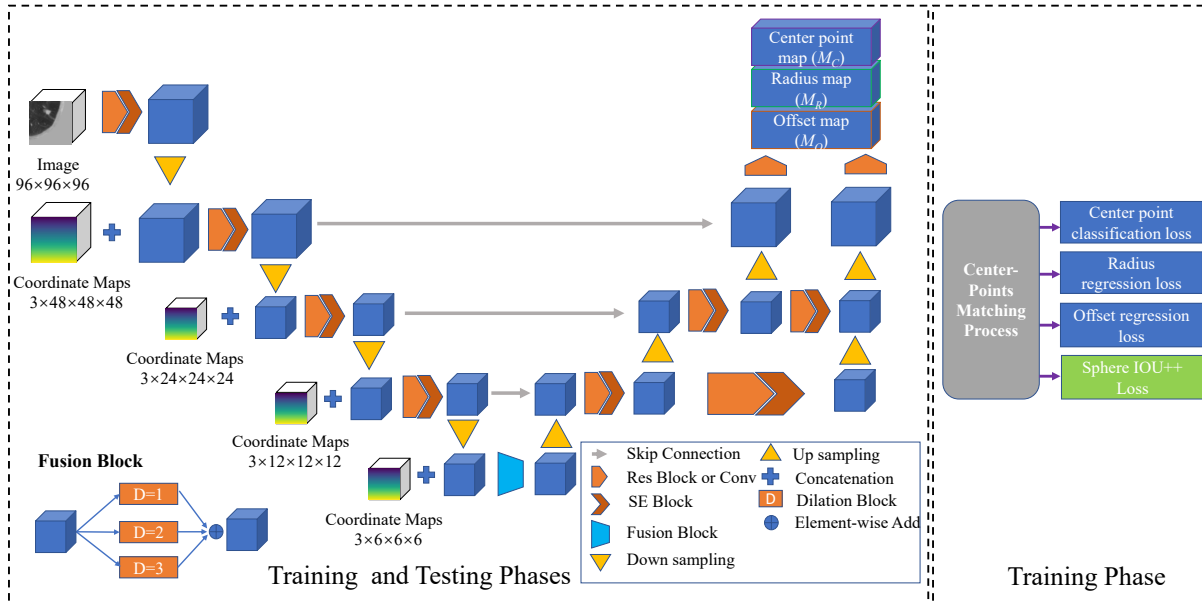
Center point map ($M_C$)
Radius map ($M_R$)
Offset map ($M_O$)

Image
96×96×96

Coordinate Maps
3×48×48×48

Coordinate Maps
3×24×24×24

Coordinate Maps
3×12×12×12

Coordinate Maps
3×6×6×6

Fusion Block

D=1
D=2
D=3

Skip Connection
Res Block or Conv
SE Block
Fusion Block
Down sampling
Up sampling
Concatenation
D Dilation Block
Element-wise Add

Training and Testing Phases

Center-Points Matching Process

Center point classification loss
Radius regression loss
Offset regression loss
Sphere IOU++ Loss

Training Phase